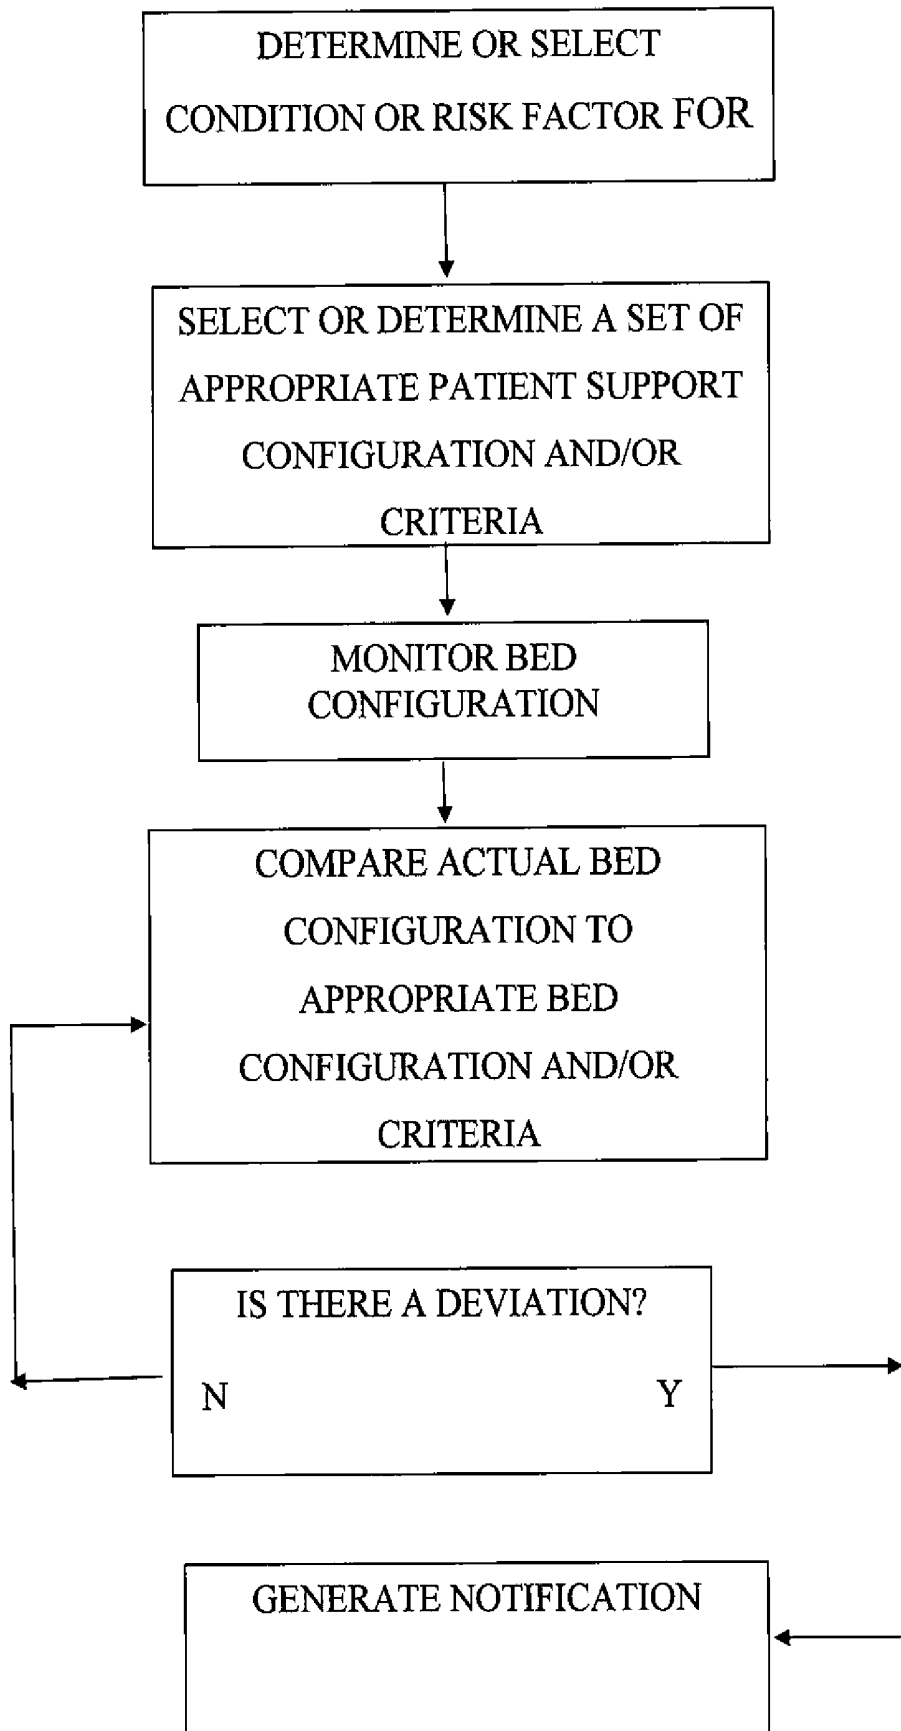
DETERMINE OR SELECT CONDITION OR RISK FACTOR FOR

SELECT OR DETERMINE A SET OF APPROPRIATE PATIENT SUPPORT CONFIGURATION AND/OR CRITERIA

MONITOR BED CONFIGURATION

COMPARE ACTUAL BED CONFIGURATION TO APPROPRIATE BED CONFIGURATION AND/OR CRITERIA

IS THERE A DEVIATION?

N

Y

GENERATE NOTIFICATION